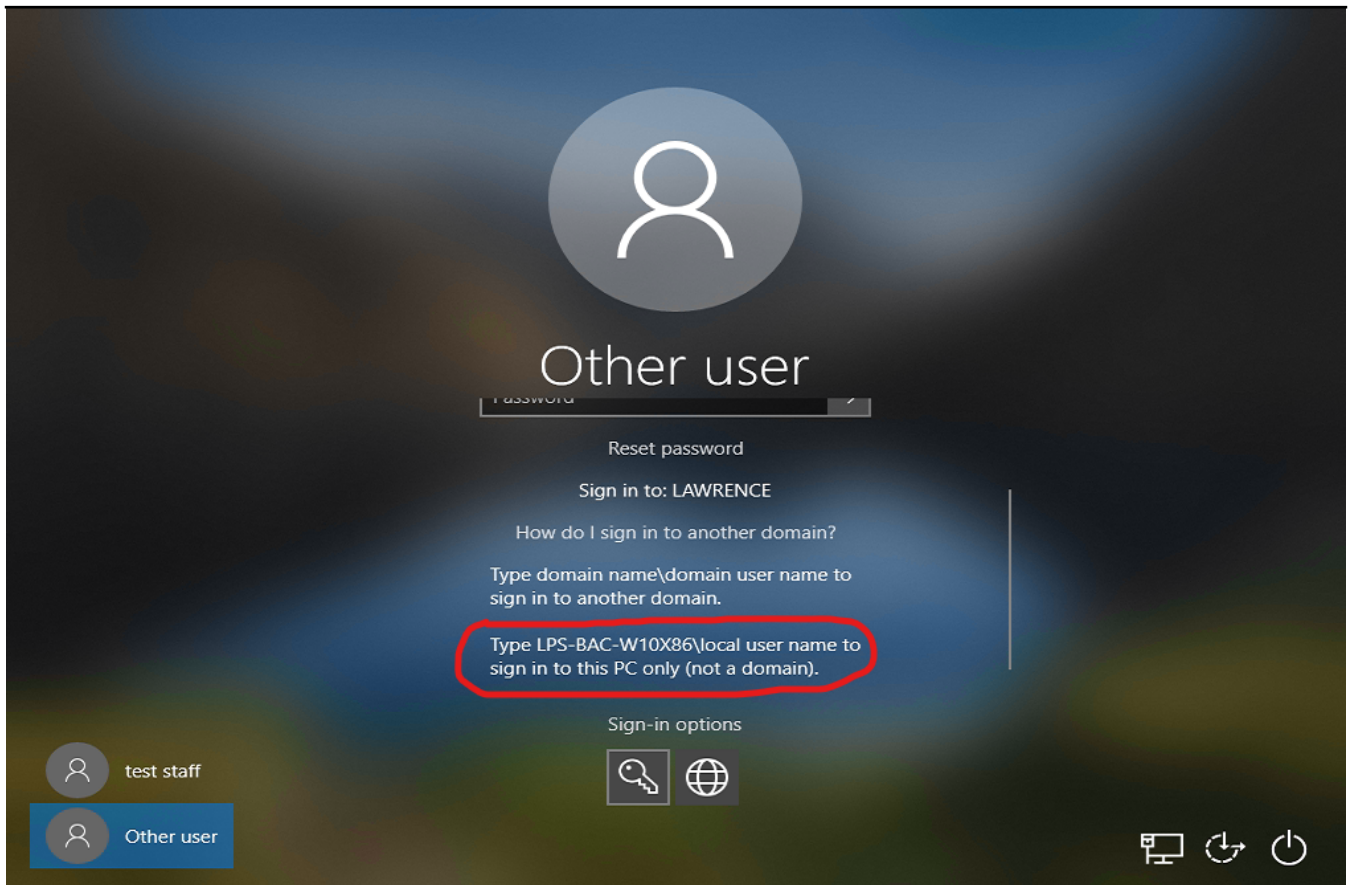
Other user

Password

Reset password

Sign in to: LAWRENCE

How do I sign in to another domain?

Type domain name\domain user name to sign in to another domain.

Type LPS-BAC-W10X86\local user name to sign in to this PC only (not a domain).

Sign-in options

test staff

Other user